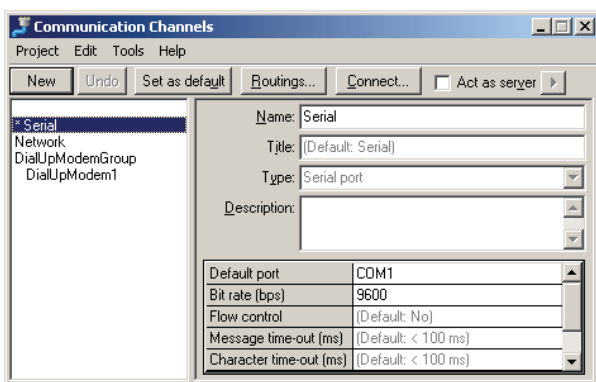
Communication Channels

Project Edit Tools Help

New Undo Set as default Routings... Connect... Act as server

* Serial
Network
DialUpModemGroup
DialUpModem1

Name: Serial
Title: (Default: Serial)
Type: Serial port
Description:

| Default port | COM1 |
|---|---|
| Bit rate (bps) | 9600 |
| Flow control | (Default: No) |
| Message time-out (ms) | (Default: < 100 ms) |
| Character time-out (ms) | (Default: < 100 ms) |